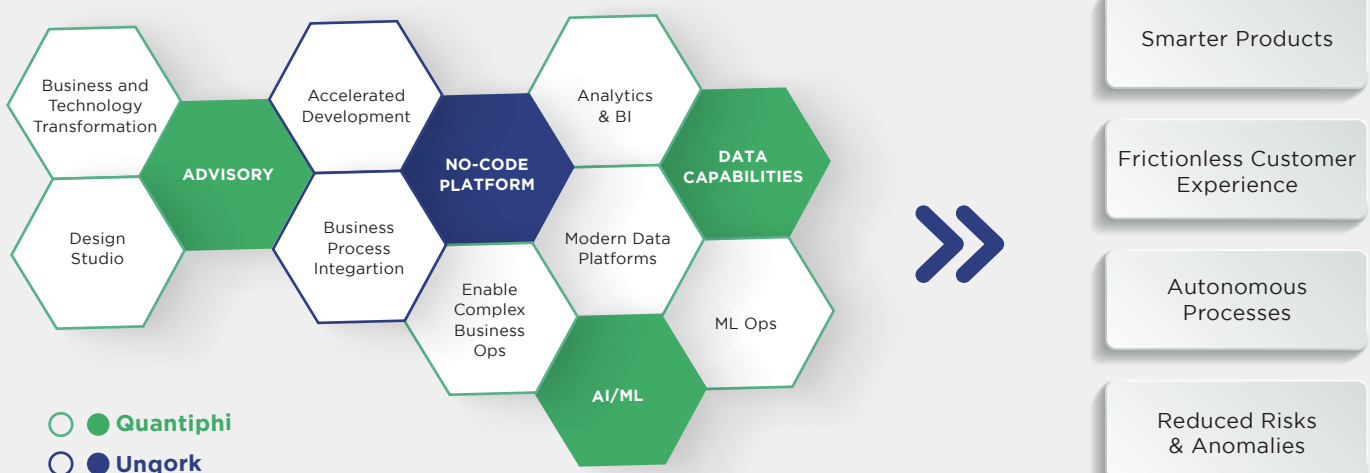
Business and Technology Transformation

ADVISORY

Design Studio

Accelerated Development

NO-CODE PLATFORM

Business Process Integartion

Enable Complex Business Ops

Analytics & BI

DATA CAPABILITIES

Modern Data Platforms

ML Ops

AI/ML

Quantiphi

Unqork

Smarter Products

Frictionless Customer Experience

Autonomous Processes

Reduced Risks & Anomalies